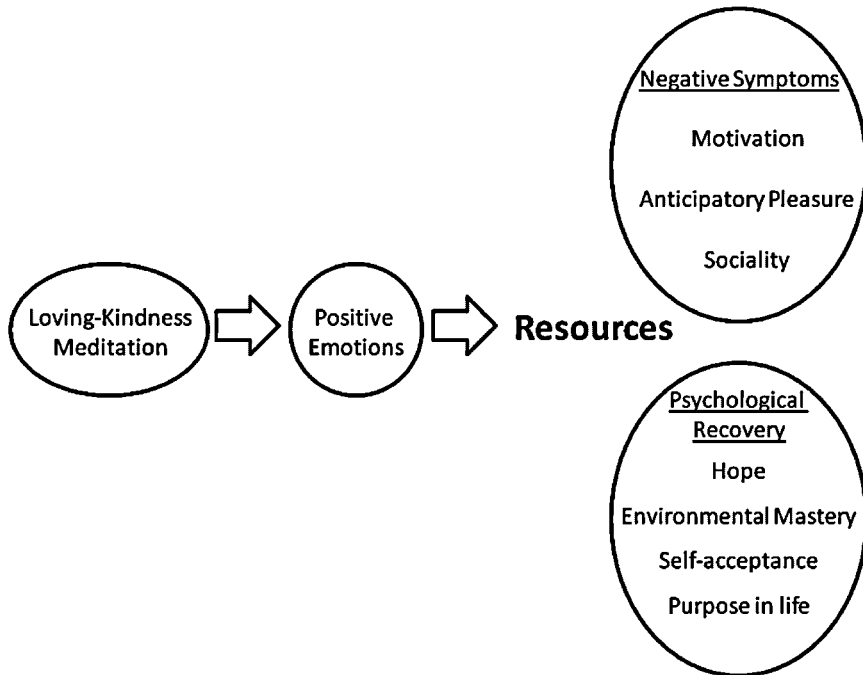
Loving-Kindness Meditation

Positive Emotions

Resources

Negative Symptoms

Motivation

Anticipatory Pleasure

Sociality

Psychological Recovery

Hope

Environmental Mastery

Self-acceptance

Purpose in life